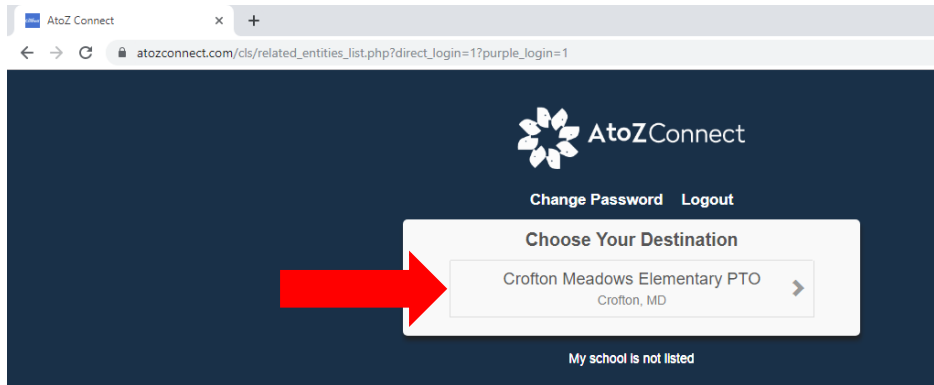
AtoZ Connect
×
+
atozconnect.com/cls/related_entities_list.php?direct_login=1?purple_login=1

AtoZConnect

Change Password Logout

Choose Your Destination

Crofton Meadows Elementary PTO
Crofton, MD

My school is not listed